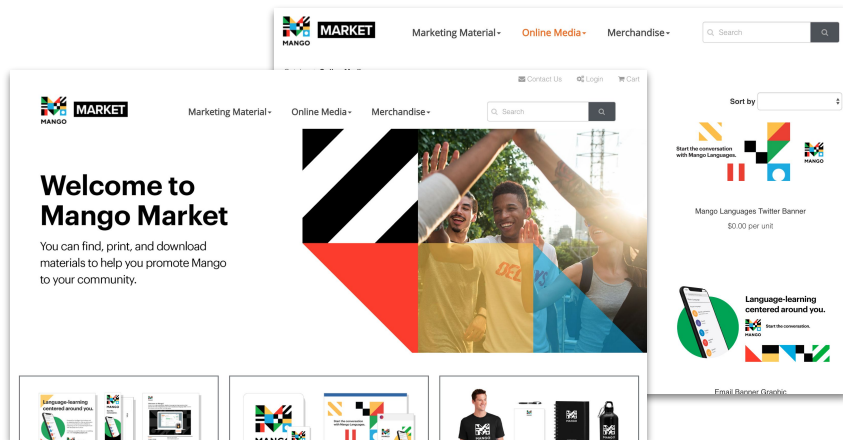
MANGO MARKET

Marketing Material ▾ Online Media ▾ Merchandise ▾

Search

Sort by

Start the conversation with Mango Languages.

MANGO

Mango Languages Twitter Banner

$0.00 per unit

Language-learning centered around you.

MANGO Start the conversation.

Email Banner Graphic

Contact Us Login Cart

MANGO MARKET

Marketing Material ▾ Online Media ▾ Merchandise ▾

Search

Welcome to Mango Market

You can find, print, and download materials to help you promote Mango to your community.

Language-learning centered around you.

MANGO

Start the conversation with Mango Languages.

MANGO